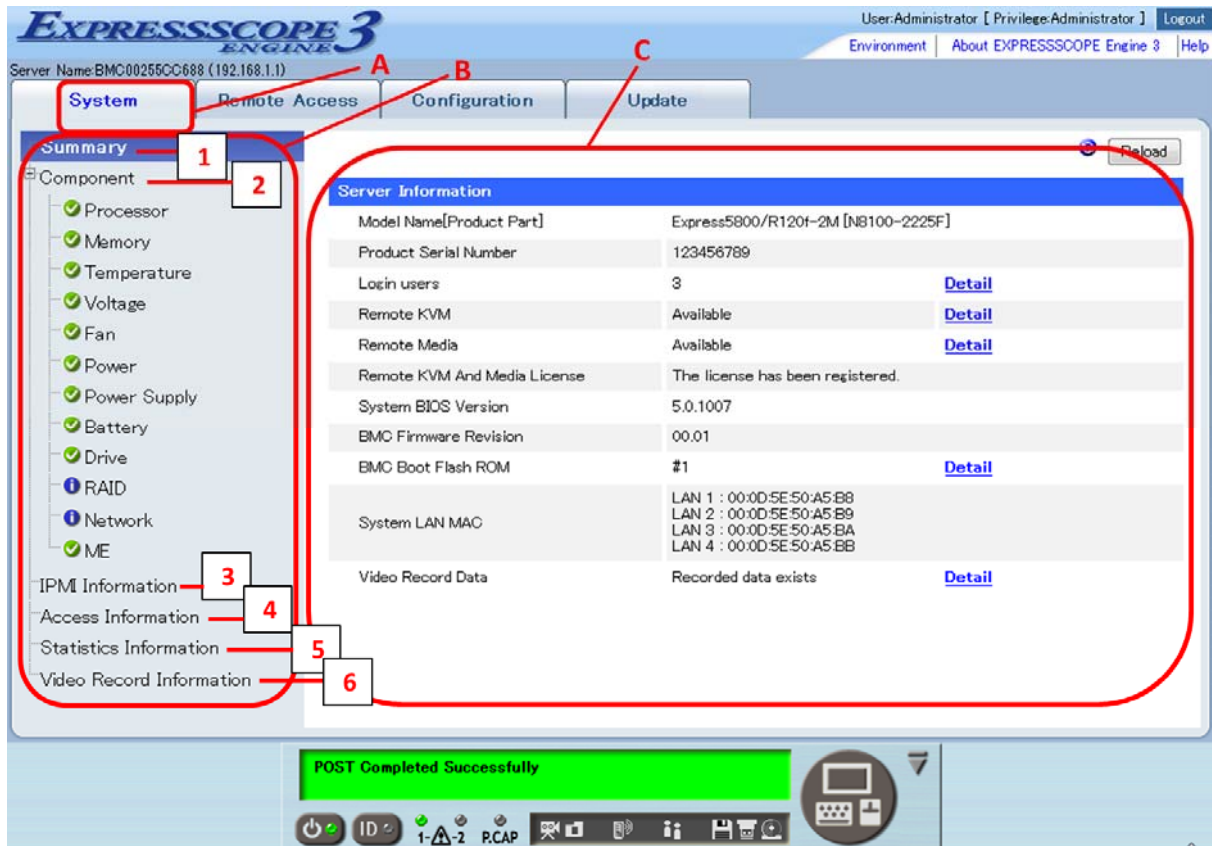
EXPRESSSCOPE ENGINE 3

User:Administrator [ Privilege:Administrator ] Logout

Environment | About EXPRESSSCOPE Engine 3 | Help

Server Name:BMC00255CC688 (192.168.1.1)

A B C

System | Remote Access | Configuration | Update

Summary 1
Component 2
Processor
Memory
Temperature
Voltage
Fan
Power
Power Supply
Battery
Drive
RAID
Network
ME
IPMI Information 3
Access Information 4
Statistics Information 5
Video Record Information 6

Reload

Server Information

| | | |
|---|---|---|
| Model Name[Product Part] | Express5800/R120f-2M [N8100-2225F] | |
| Product Serial Number | 123456789 | |
| Login users | 3 | Detail |
| Remote KVM | Available | Detail |
| Remote Media | Available | Detail |
| Remote KVM And Media License | The license has been registered. | |
| System BIOS Version | 5.0.1007 | |
| BMC Firmware Revision | 00.01 | |
| BMC Boot Flash ROM | #1 | Detail |
| System LAN MAC | LAN 1 : 00:0D:5E:50:A5:B8<br>LAN 2 : 00:0D:5E:50:A5:B9<br>LAN 3 : 00:0D:5E:50:A5:BA<br>LAN 4 : 00:0D:5E:50:A5:BB | |
| Video Record Data | Recorded data exists | Detail |

POST Completed Successfully

ID 1-⚠-2 P.CAP